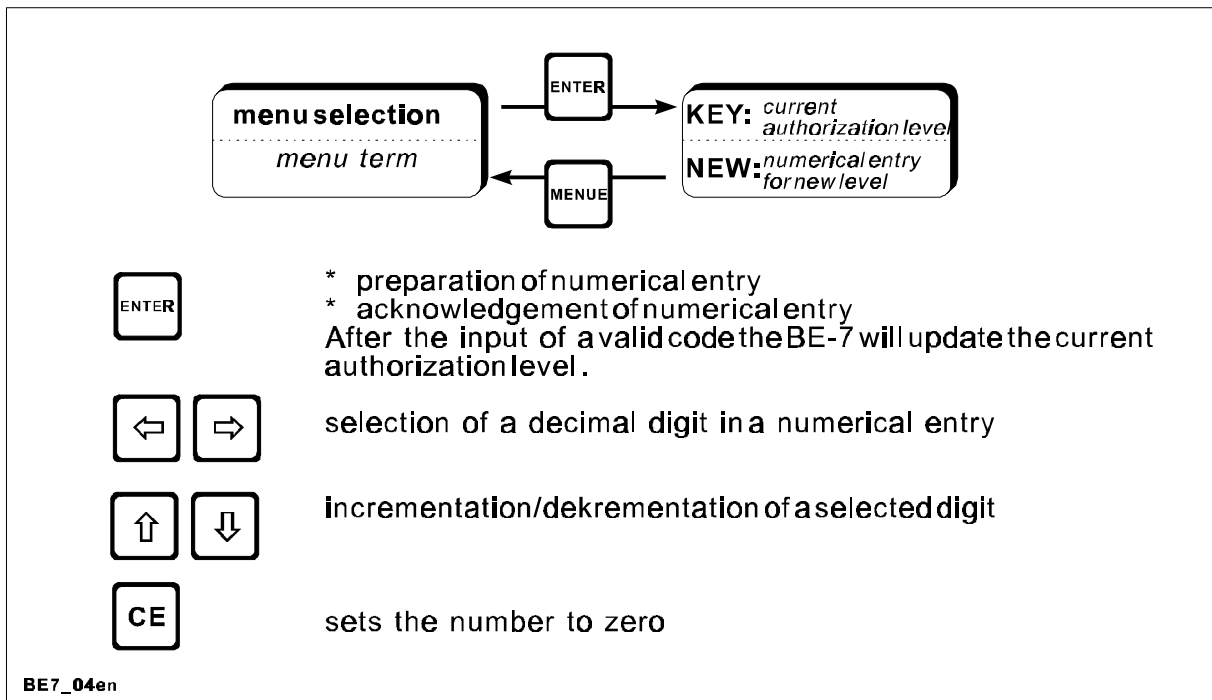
menu selection
menu term

ENTER

MENUE

KEY: current authorization level
NEW: numerical entry for new level

ENTER

* preparation of numerical entry
* acknowledgement of numerical entry
After the input of a valid code the BE-7 will update the current authorization level.

⇦ ⇨

selection of a decimal digit in a numerical entry

⇧ ⇩

incrementation/dekrementation of a selected digit

CE

sets the number to zero

BE7_04en